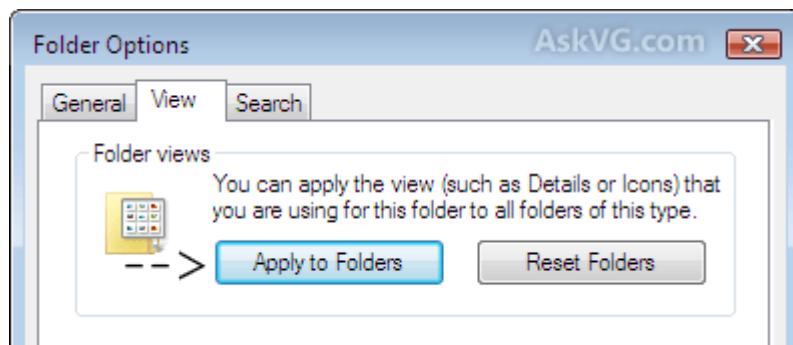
Folder Options
AskVG.com
General View Search
Folder views
You can apply the view (such as Details or Icons) that you are using for this folder to all folders of this type.
-- >
Apply to Folders
Reset Folders